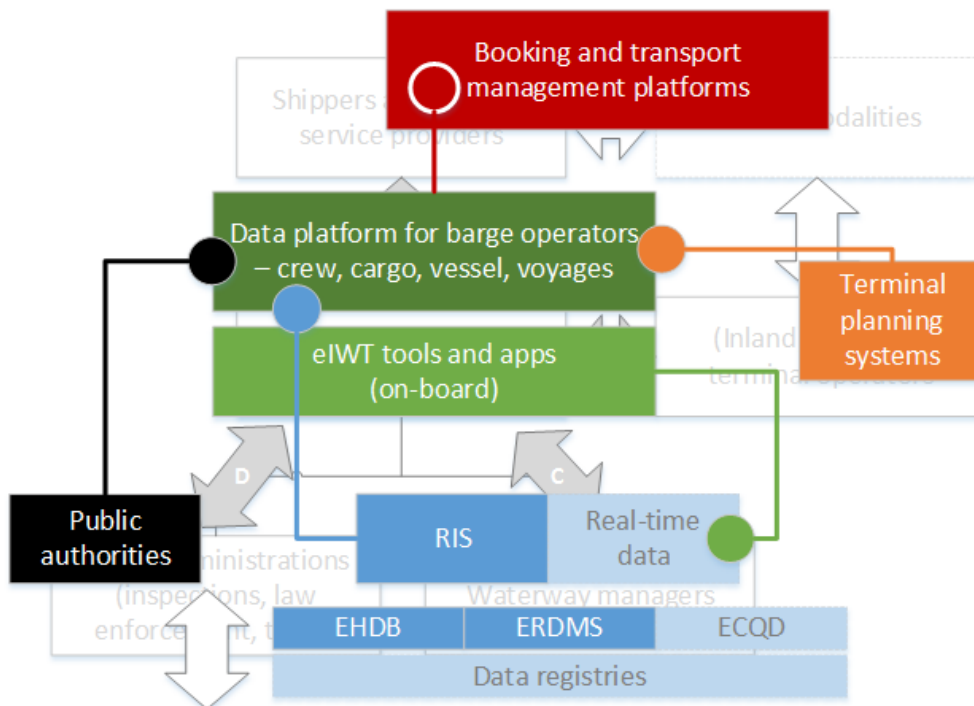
Booking and transport management platforms

Shippers a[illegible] service providers

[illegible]odalities

Data platform for barge operators – crew, cargo, vessel, voyages

Terminal planning systems

eIWT tools and apps (on-board)

(Inland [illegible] terminal operators

D

C

Public authorities

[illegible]ministrations (inspec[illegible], law enforce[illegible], t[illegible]

RIS

Real-time data

Waterway managers

EHDB

ERDMS

ECQD

Data registries